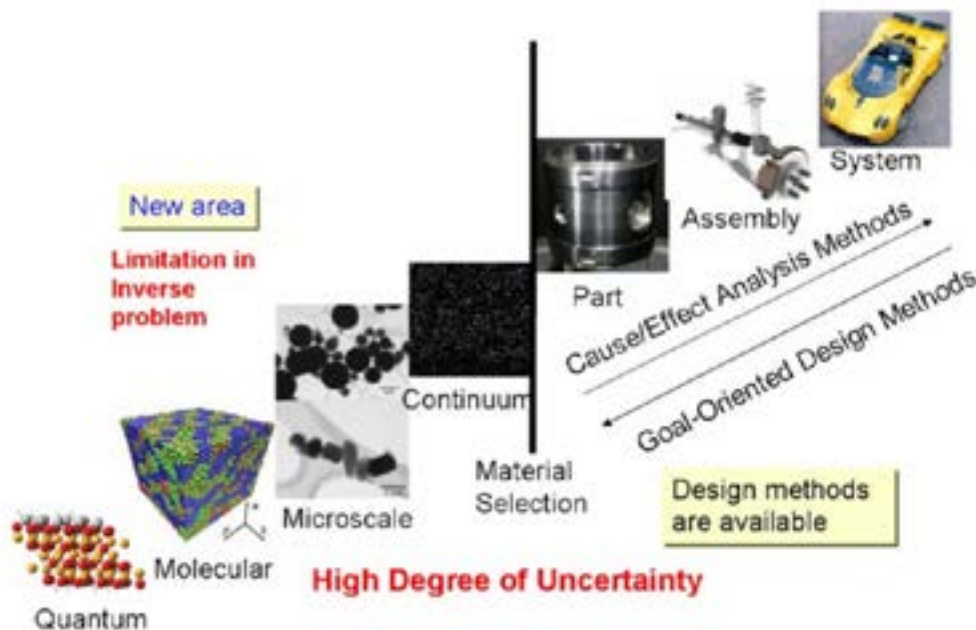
System

Assembly

Part

New area

Limitation in Inverse problem

Cause/Effect Analysis Methods

Goal-Oriented Design Methods

Continuum

Material Selection

Microscale

Molecular

Quantum

Design methods are available

High Degree of Uncertainty